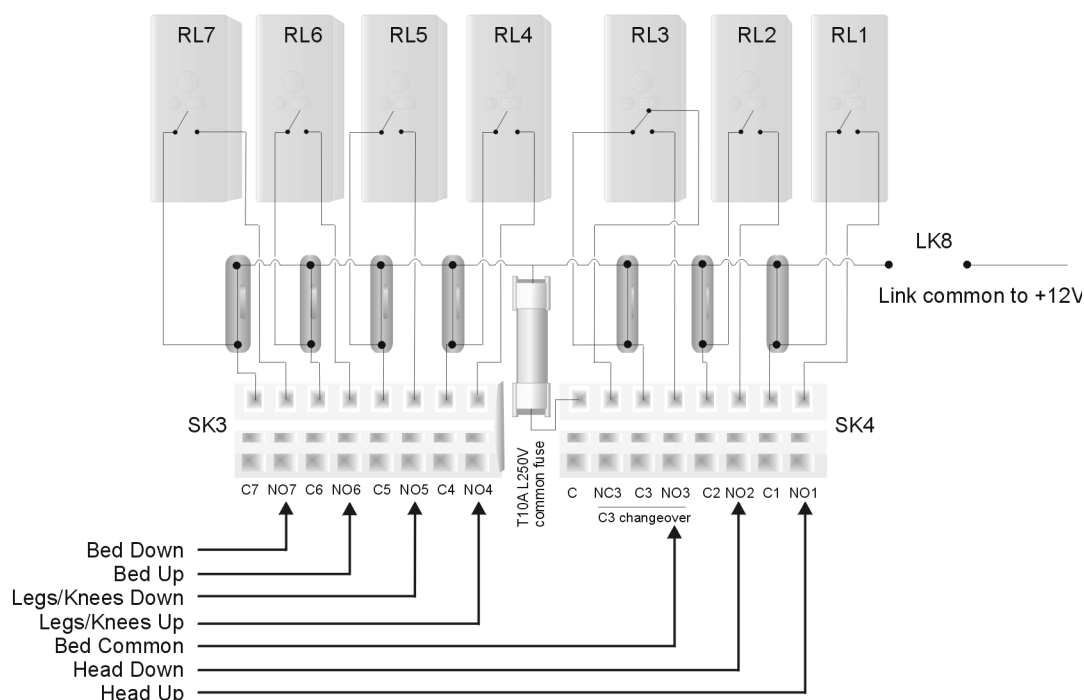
RL7 RL6 RL5 RL4 RL3 RL2 RL1

LK8

Link common to +12V

SK3

SK4

T10A L250V common fuse

C7 NO7 C6 NO6 C5 NO5 C4 NO4

C NC3 C3 NO3 C2 NO2 C1 NO1

C3 changeover

Bed Down
Bed Up
Legs/Knees Down
Legs/Knees Up
Bed Common
Head Down
Head Up